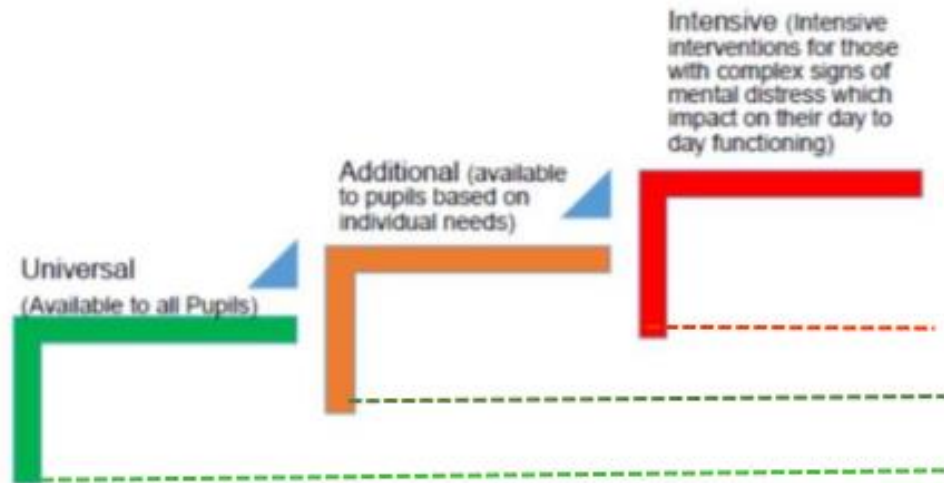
Universal
(Available to all Pupils)

Additional (available to pupils based on individual needs)

Intensive (Intensive interventions for those with complex signs of mental distress which impact on their day to day functioning)